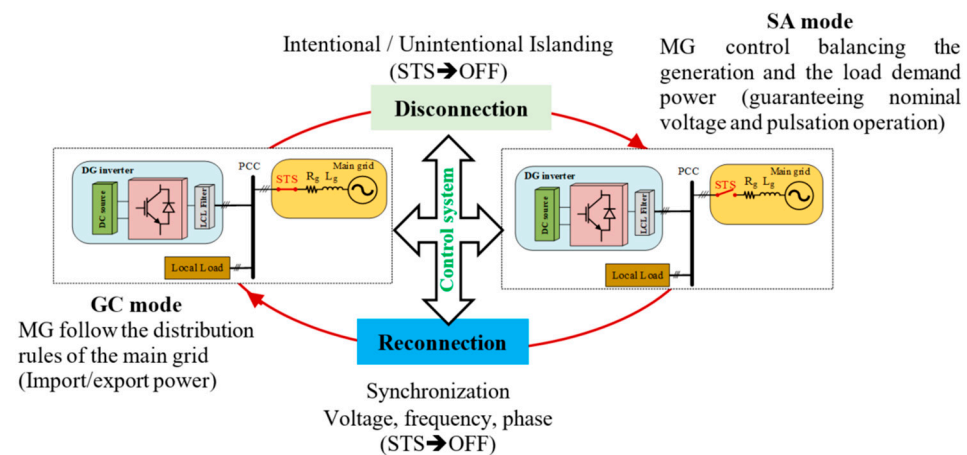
Intentional / Unintentional Islanding
(STS➔OFF)

Disconnection

SA mode
MG control balancing the generation and the load demand power (guaranteeing nominal voltage and pulsation operation)

DG inverter

DC source

LCL Filter

PCC

STS

$R_g$

$L_g$

Main grid

Local Load

Control system

DG inverter

DC source

LCL Filter

PCC

STS

$R_g$

$L_g$

Main grid

Local Load

GC mode
MG follow the distribution rules of the main grid
(Import/export power)

Reconnection

Synchronization
Voltage, frequency, phase
(STS➔OFF)